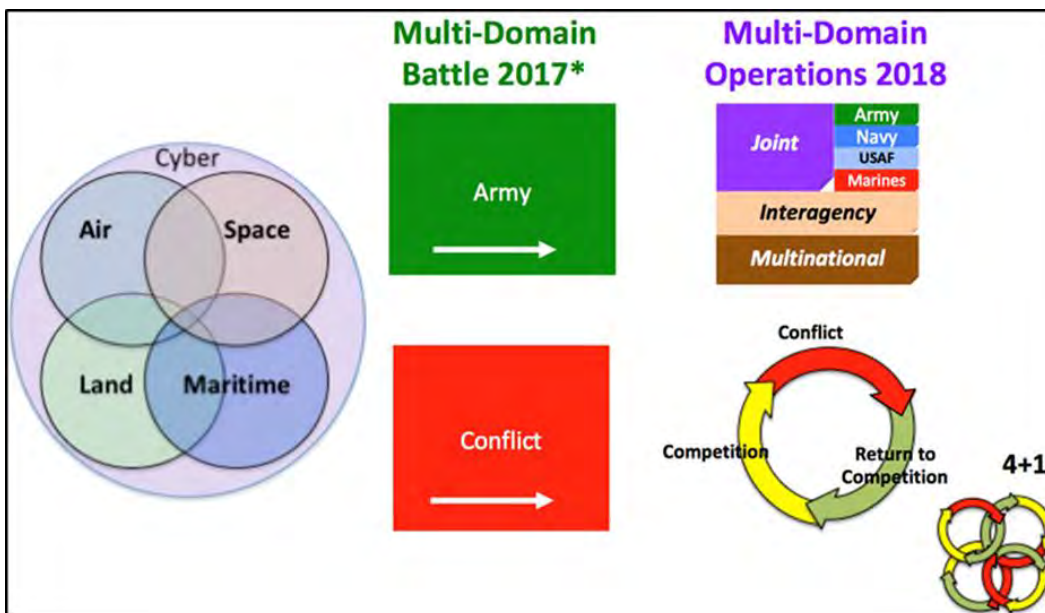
Cyber

Air

Space

Land

Maritime

Multi-Domain Battle 2017*

Army

Conflict

Multi-Domain Operations 2018

Joint

Army

Navy

USAF

Marines

Interagency

Multinational

Conflict

Competition

Return to Competition

4+1